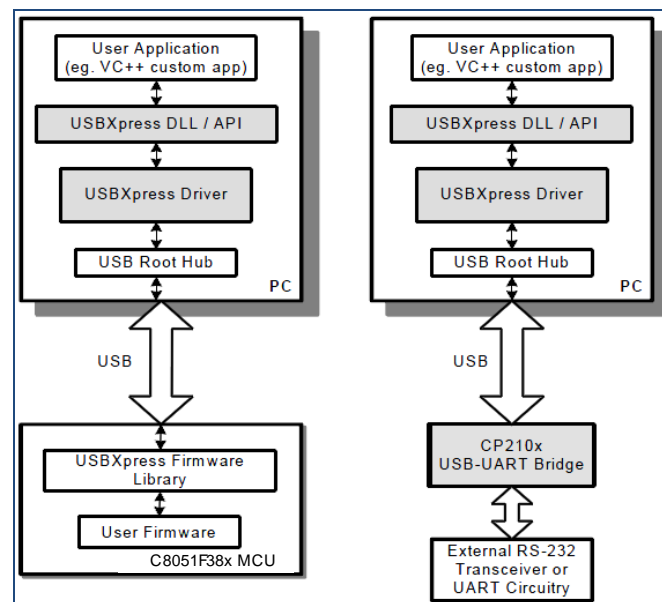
User Application
(eg. VC++ custom app)

USBXpress DLL / API

USBXpress Driver

USB Root Hub

PC

USB

USBXpress Firmware Library

User Firmware

C8051F38x MCU

User Application
(eg. VC++ custom app)

USBXpress DLL / API

USBXpress Driver

USB Root Hub

PC

USB

CP210x
USB-UART Bridge

External RS-232 Transceiver or UART Circuitry